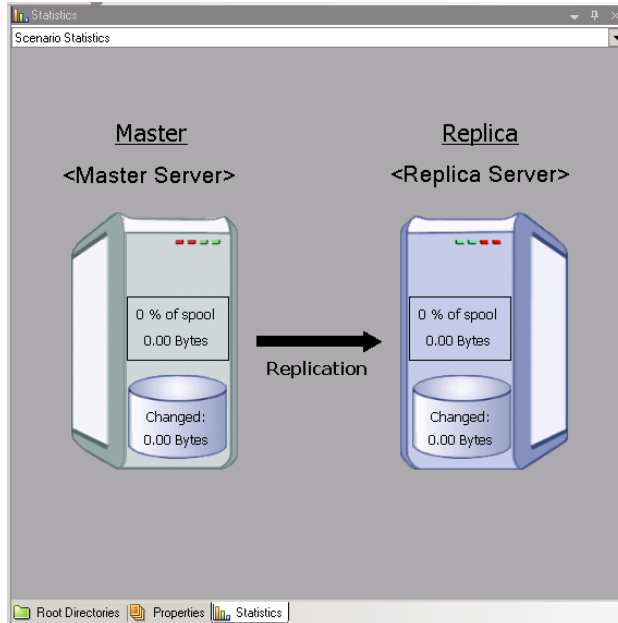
Statistics

Scenario Statistics

Master

<Master Server>

0 % of spool

0.00 Bytes

Changed:

0.00 Bytes

Replication

Replica

<Replica Server>

0 % of spool

0.00 Bytes

Changed:

0.00 Bytes

Root Directories Properties Statistics